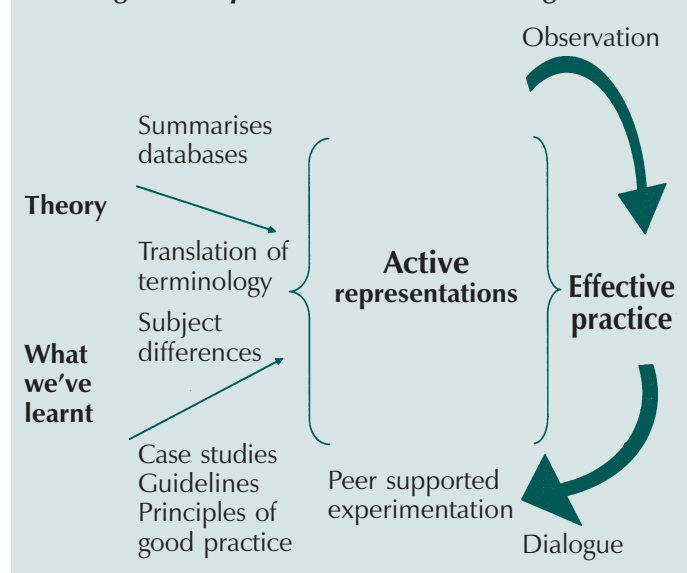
Observation

Summarises databases

Theory

Translation of terminology

Subject differences

What we've learnt

Active representations

Effective practice

Case studies
Guidelines
Principles of good practice

Peer supported experimentation

Dialogue